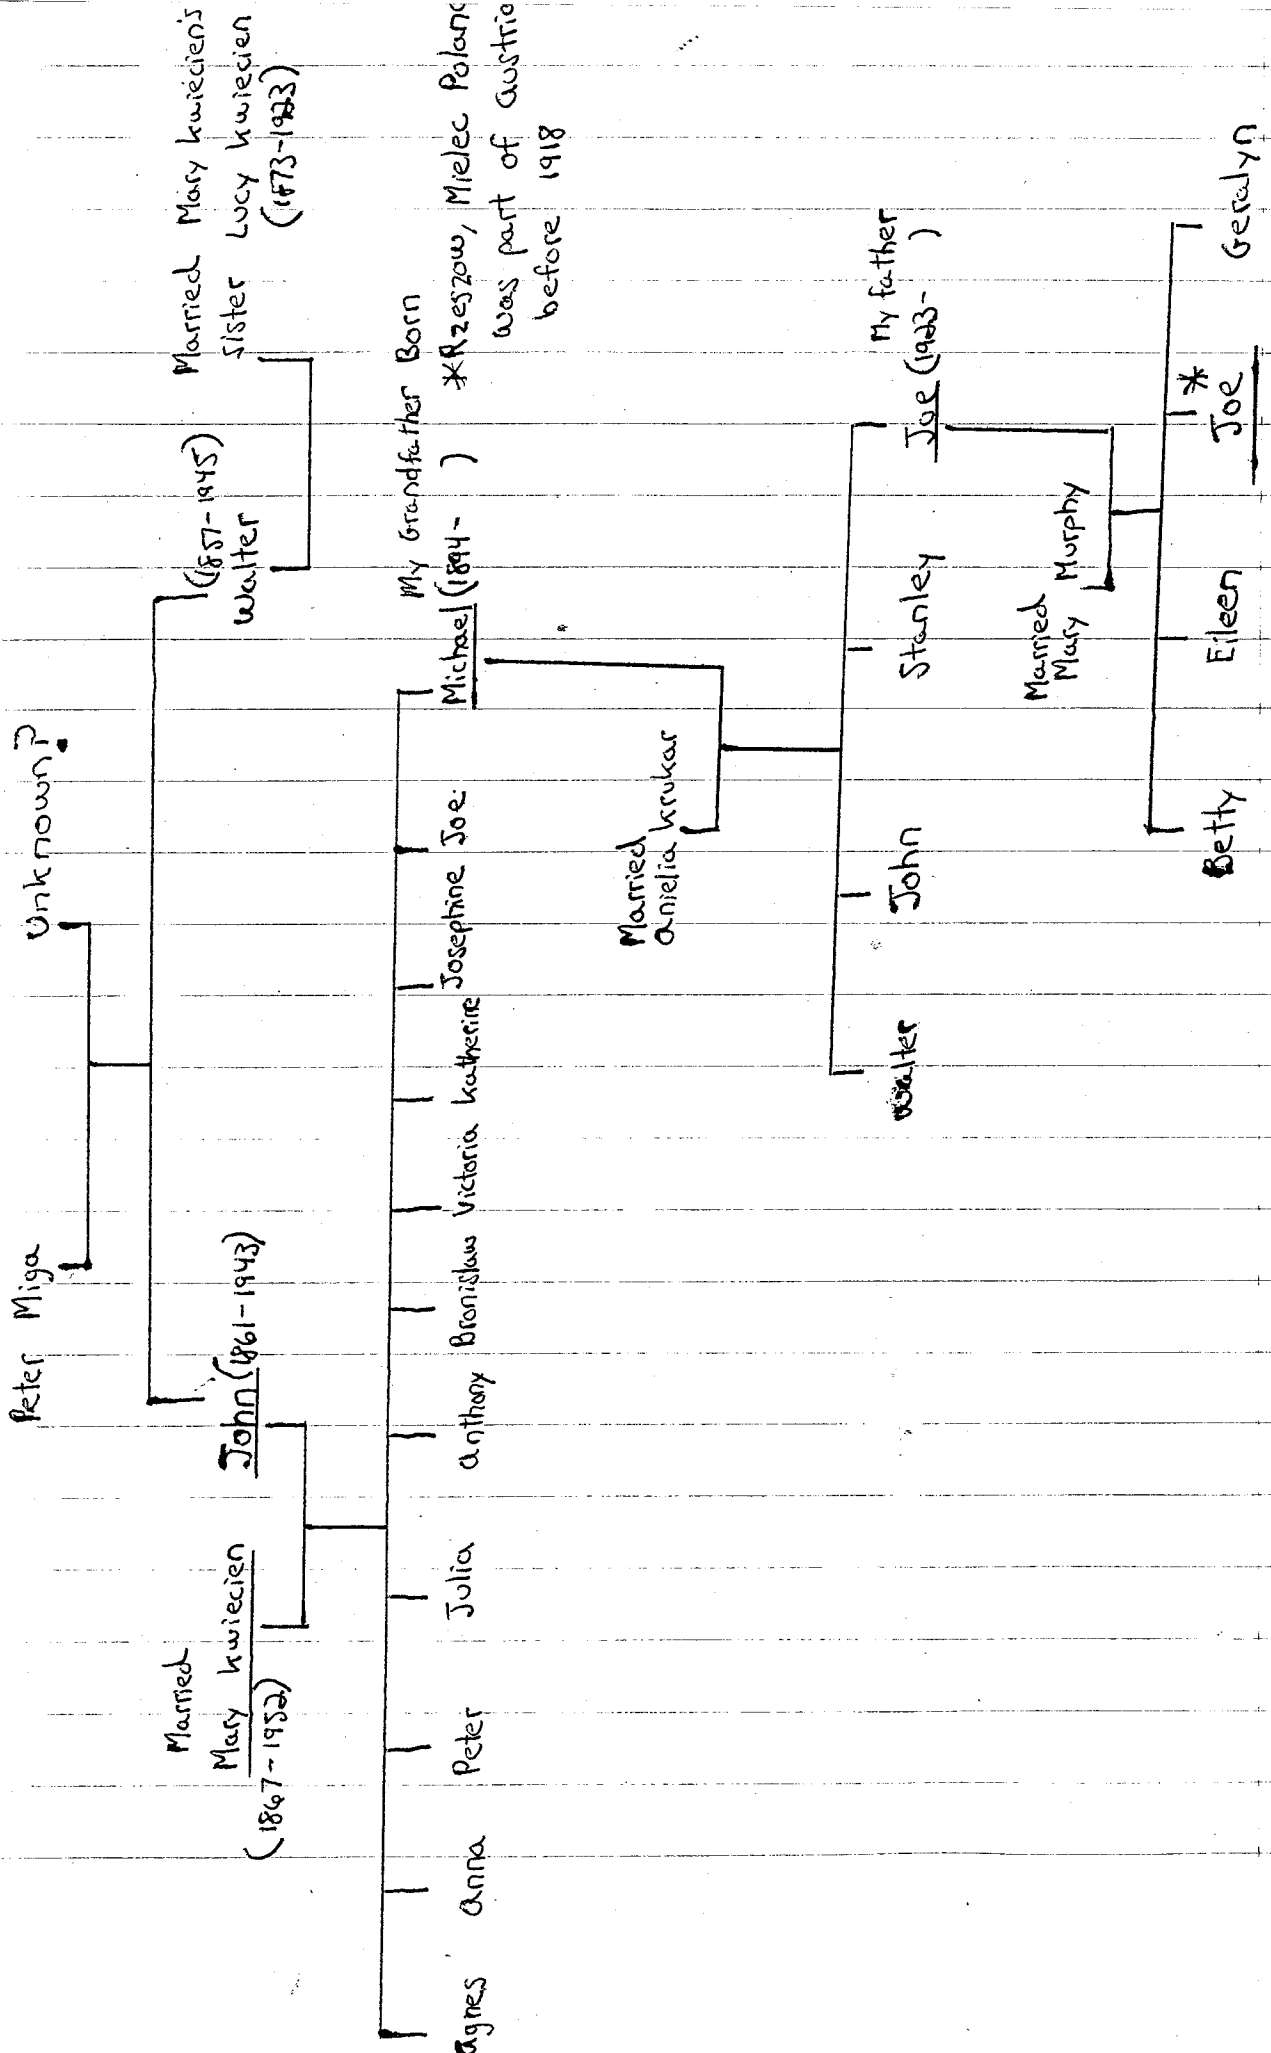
Peter Miga

Unknown?

Walter (1857-1945)

Married Mary kwiecien's sister Lucy kwiecien (1873-1923)

John (1861-1943)

Married Mary kwiecien (1867-1952)

Agnes

Anna

Peter

Julia

anthony

Bronislaw

Victoria

katherine

Josephine

Joe:

Michael (1894- )

My Grandfather Born
*Rzeszow, Mielec Poland was part of austria before 1918

Married Anielia krukar

Walter

John

Stanley

Joe (1923- )

My father

Married Mary Murphy

Betty

Eileen

Joe *

Geralyn